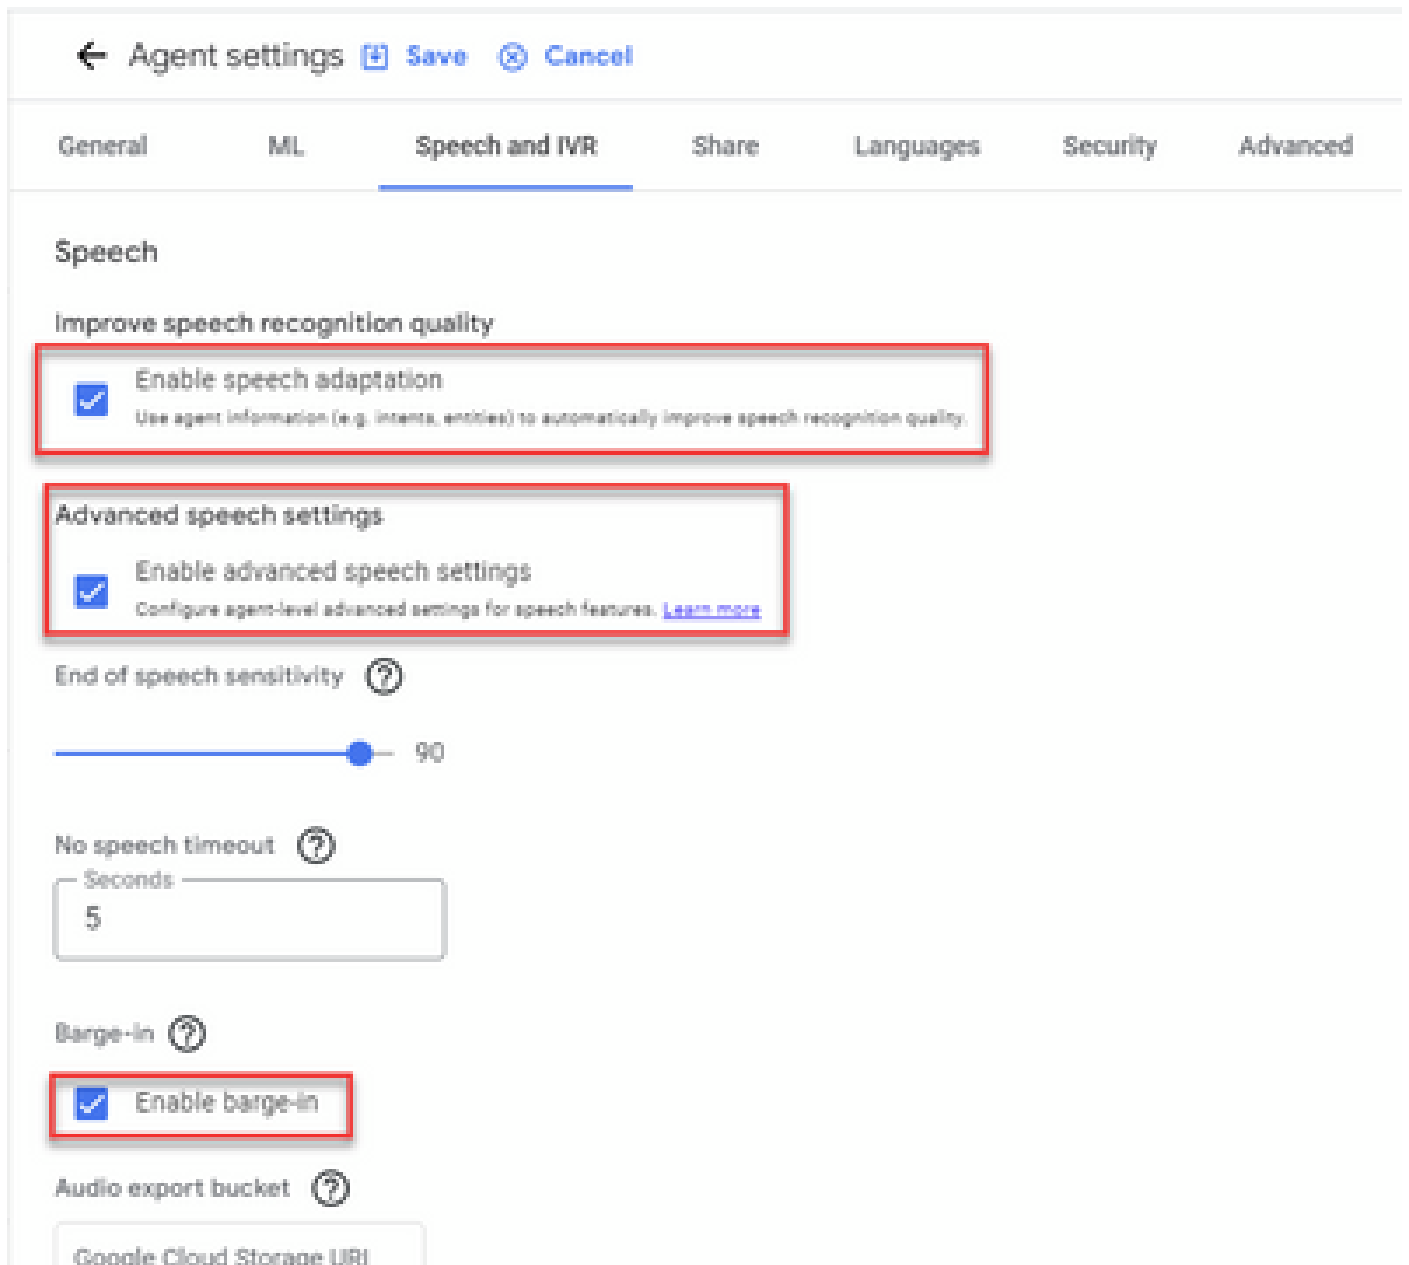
Agent settings Save Cancel

General ML Speech and IVR Share Languages Security Advanced

Speech

Improve speech recognition quality

Enable speech adaptation
Use agent information (e.g. intents, entities) to automatically improve speech recognition quality.

Advanced speech settings

Enable advanced speech settings
Configure agent-level advanced settings for speech features. Learn more

End of speech sensitivity

90

No speech timeout

Seconds
5

Barge-in

Enable barge-in

Audio export bucket

Google Cloud Storage URI